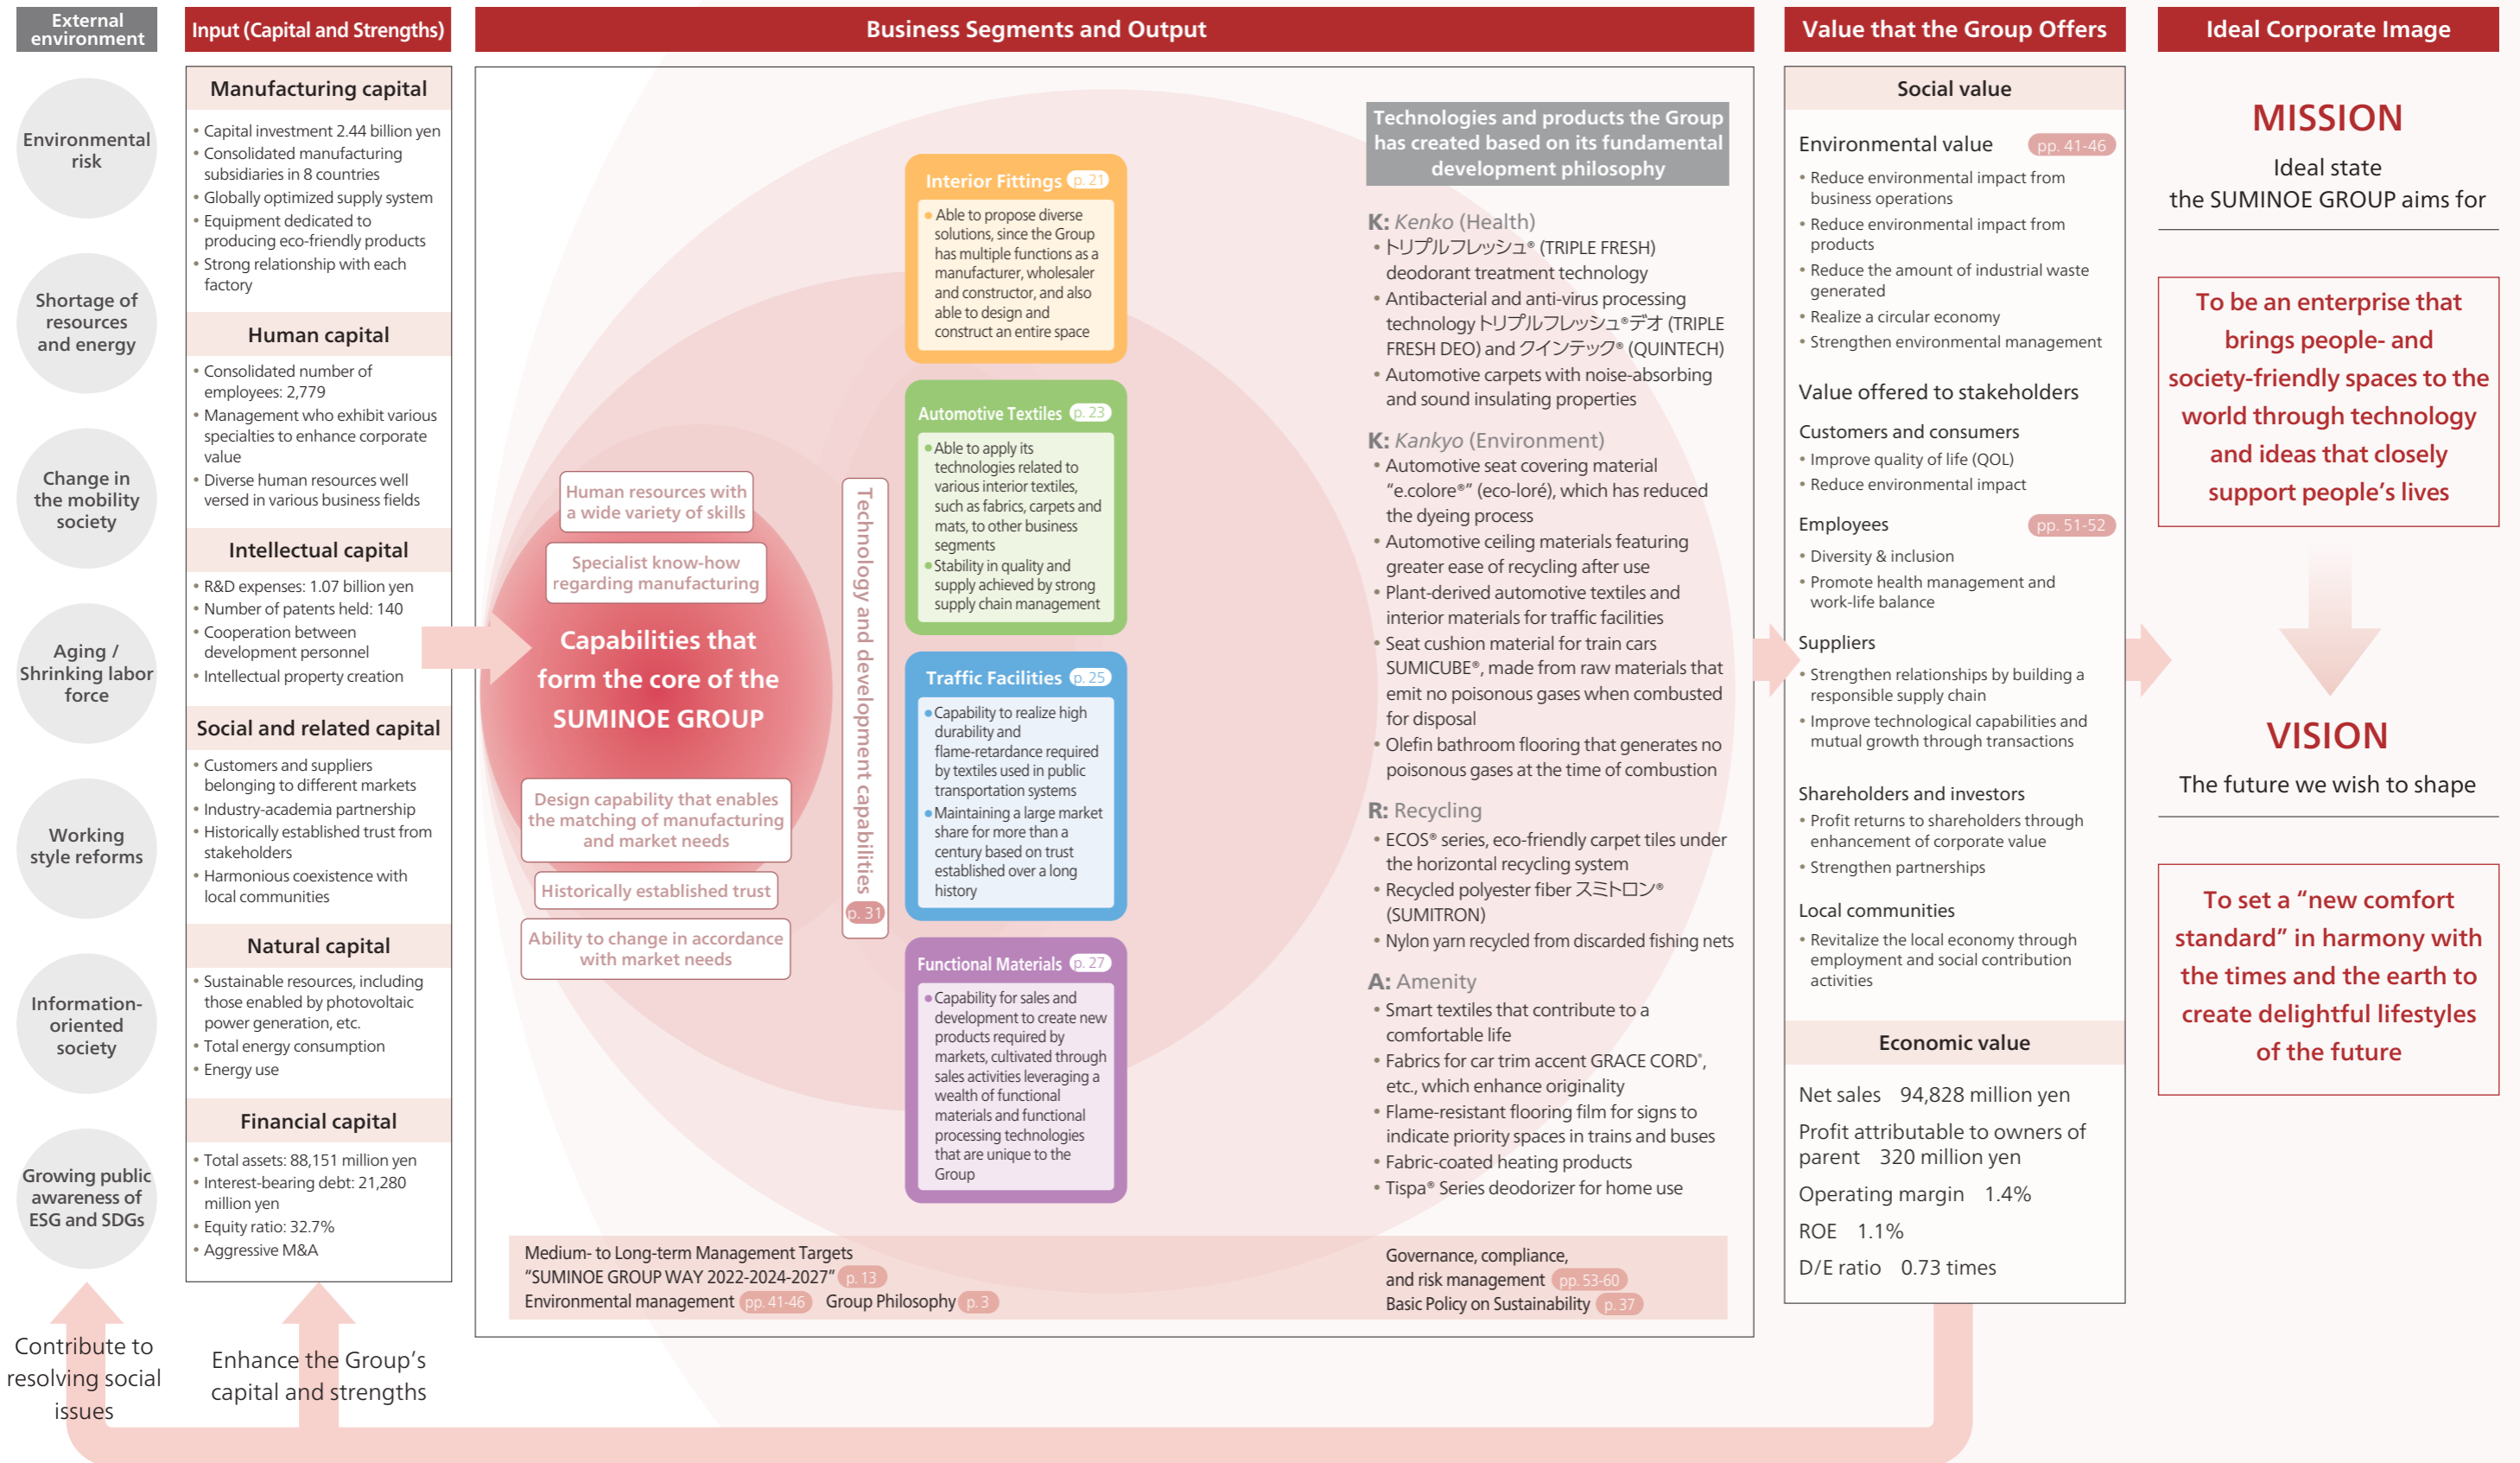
External environment

Environmental risk

Shortage of resources and energy

Change in the mobility society

Aging / Shrinking labor force

Working style reforms

Information-oriented society

Growing public awareness of ESG and SDGs

Input (Capital and Strengths)

Manufacturing capital
• Capital investment 2.44 billion yen
• Consolidated manufacturing subsidiaries in 8 countries
• Globally optimized supply system
• Equipment dedicated to producing eco-friendly products
• Strong relationship with each factory

Human capital
• Consolidated number of employees: 2,779
• Management who exhibit various specialties to enhance corporate value
• Diverse human resources well versed in various business fields

Intellectual capital
• R&D expenses: 1.07 billion yen
• Number of patents held: 140
• Cooperation between development personnel
• Intellectual property creation

Social and related capital
• Customers and suppliers belonging to different markets
• Industry-academia partnership
• Historically established trust from stakeholders
• Harmonious coexistence with local communities

Natural capital
• Sustainable resources, including those enabled by photovoltaic power generation, etc.
• Total energy consumption
• Energy use

Financial capital
• Total assets: 88,151 million yen
• Interest-bearing debt: 21,280 million yen
• Equity ratio: 32.7%
• Aggressive M&A

Business Segments and Output

Human resources with a wide variety of skills

Specialist know-how regarding manufacturing

Capabilities that form the core of the SUMINOE GROUP

Design capability that enables the matching of manufacturing and market needs

Historically established trust

Ability to change in accordance with market needs

Technology and development capabilities p. 31

Interior Fittings p. 21
• Able to propose diverse solutions, since the Group has multiple functions as a manufacturer, wholesaler and constructor, and also able to design and construct an entire space

Automotive Textiles p. 23
• Able to apply its technologies related to various interior textiles, such as fabrics, carpets and mats, to other business segments
• Stability in quality and supply achieved by strong supply chain management

Traffic Facilities p. 25
• Capability to realize high durability and flame-retardance required by textiles used in public transportation systems
• Maintaining a large market share for more than a century based on trust established over a long history

Functional Materials p. 27
• Capability for sales and development to create new products required by markets, cultivated through sales activities leveraging a wealth of functional materials and functional processing technologies that are unique to the Group

Technologies and products the Group has created based on its fundamental development philosophy

K: Kenko (Health)
• トリプルフレッシュ® (TRIPLE FRESH) deodorant treatment technology
• Antibacterial and anti-virus processing technology トリプルフレッシュ®デオ (TRIPLE FRESH DEO) and クインテック® (QUINTECH)
• Automotive carpets with noise-absorbing and sound insulating properties

K: Kankyo (Environment)
• Automotive seat covering material “e.colore®” (eco-loré), which has reduced the dyeing process
• Automotive ceiling materials featuring greater ease of recycling after use
• Plant-derived automotive textiles and interior materials for traffic facilities
• Seat cushion material for train cars SUMICUBE®, made from raw materials that emit no poisonous gases when combusted for disposal
• Olefin bathroom flooring that generates no poisonous gases at the time of combustion

R: Recycling
• ECOS® series, eco-friendly carpet tiles under the horizontal recycling system
• Recycled polyester fiber スミトロン® (SUMITRON)
• Nylon yarn recycled from discarded fishing nets

A: Amenity
• Smart textiles that contribute to a comfortable life
• Fabrics for car trim accent GRACE CORD®, etc., which enhance originality
• Flame-resistant flooring film for signs to indicate priority spaces in trains and buses
• Fabric-coated heating products
• Tispa® Series deodorizer for home use

Medium- to Long-term Management Targets “SUMINOE GROUP WAY 2022-2024-2027” p. 13
Environmental management pp. 41-46 Group Philosophy p. 3

Governance, compliance, and risk management pp. 53-60
Basic Policy on Sustainability p. 37

Value that the Group Offers

Social value

Environmental value pp. 41-46
• Reduce environmental impact from business operations
• Reduce environmental impact from products
• Reduce the amount of industrial waste generated
• Realize a circular economy
• Strengthen environmental management

Value offered to stakeholders

Customers and consumers
• Improve quality of life (QOL)
• Reduce environmental impact

Employees pp. 51-52
• Diversity & inclusion
• Promote health management and work-life balance

Suppliers
• Strengthen relationships by building a responsible supply chain
• Improve technological capabilities and mutual growth through transactions

Shareholders and investors
• Profit returns to shareholders through enhancement of corporate value
• Strengthen partnerships

Local communities
• Revitalize the local economy through employment and social contribution activities

Economic value

Net sales 94,828 million yen
Profit attributable to owners of parent 320 million yen
Operating margin 1.4%
ROE 1.1%
D/E ratio 0.73 times

Ideal Corporate Image

MISSION
Ideal state the SUMINOE GROUP aims for

To be an enterprise that brings people- and society-friendly spaces to the world through technology and ideas that closely support people’s lives

VISION
The future we wish to shape

To set a “new comfort standard” in harmony with the times and the earth to create delightful lifestyles of the future

Contribute to resolving social issues

Enhance the Group’s capital and strengths